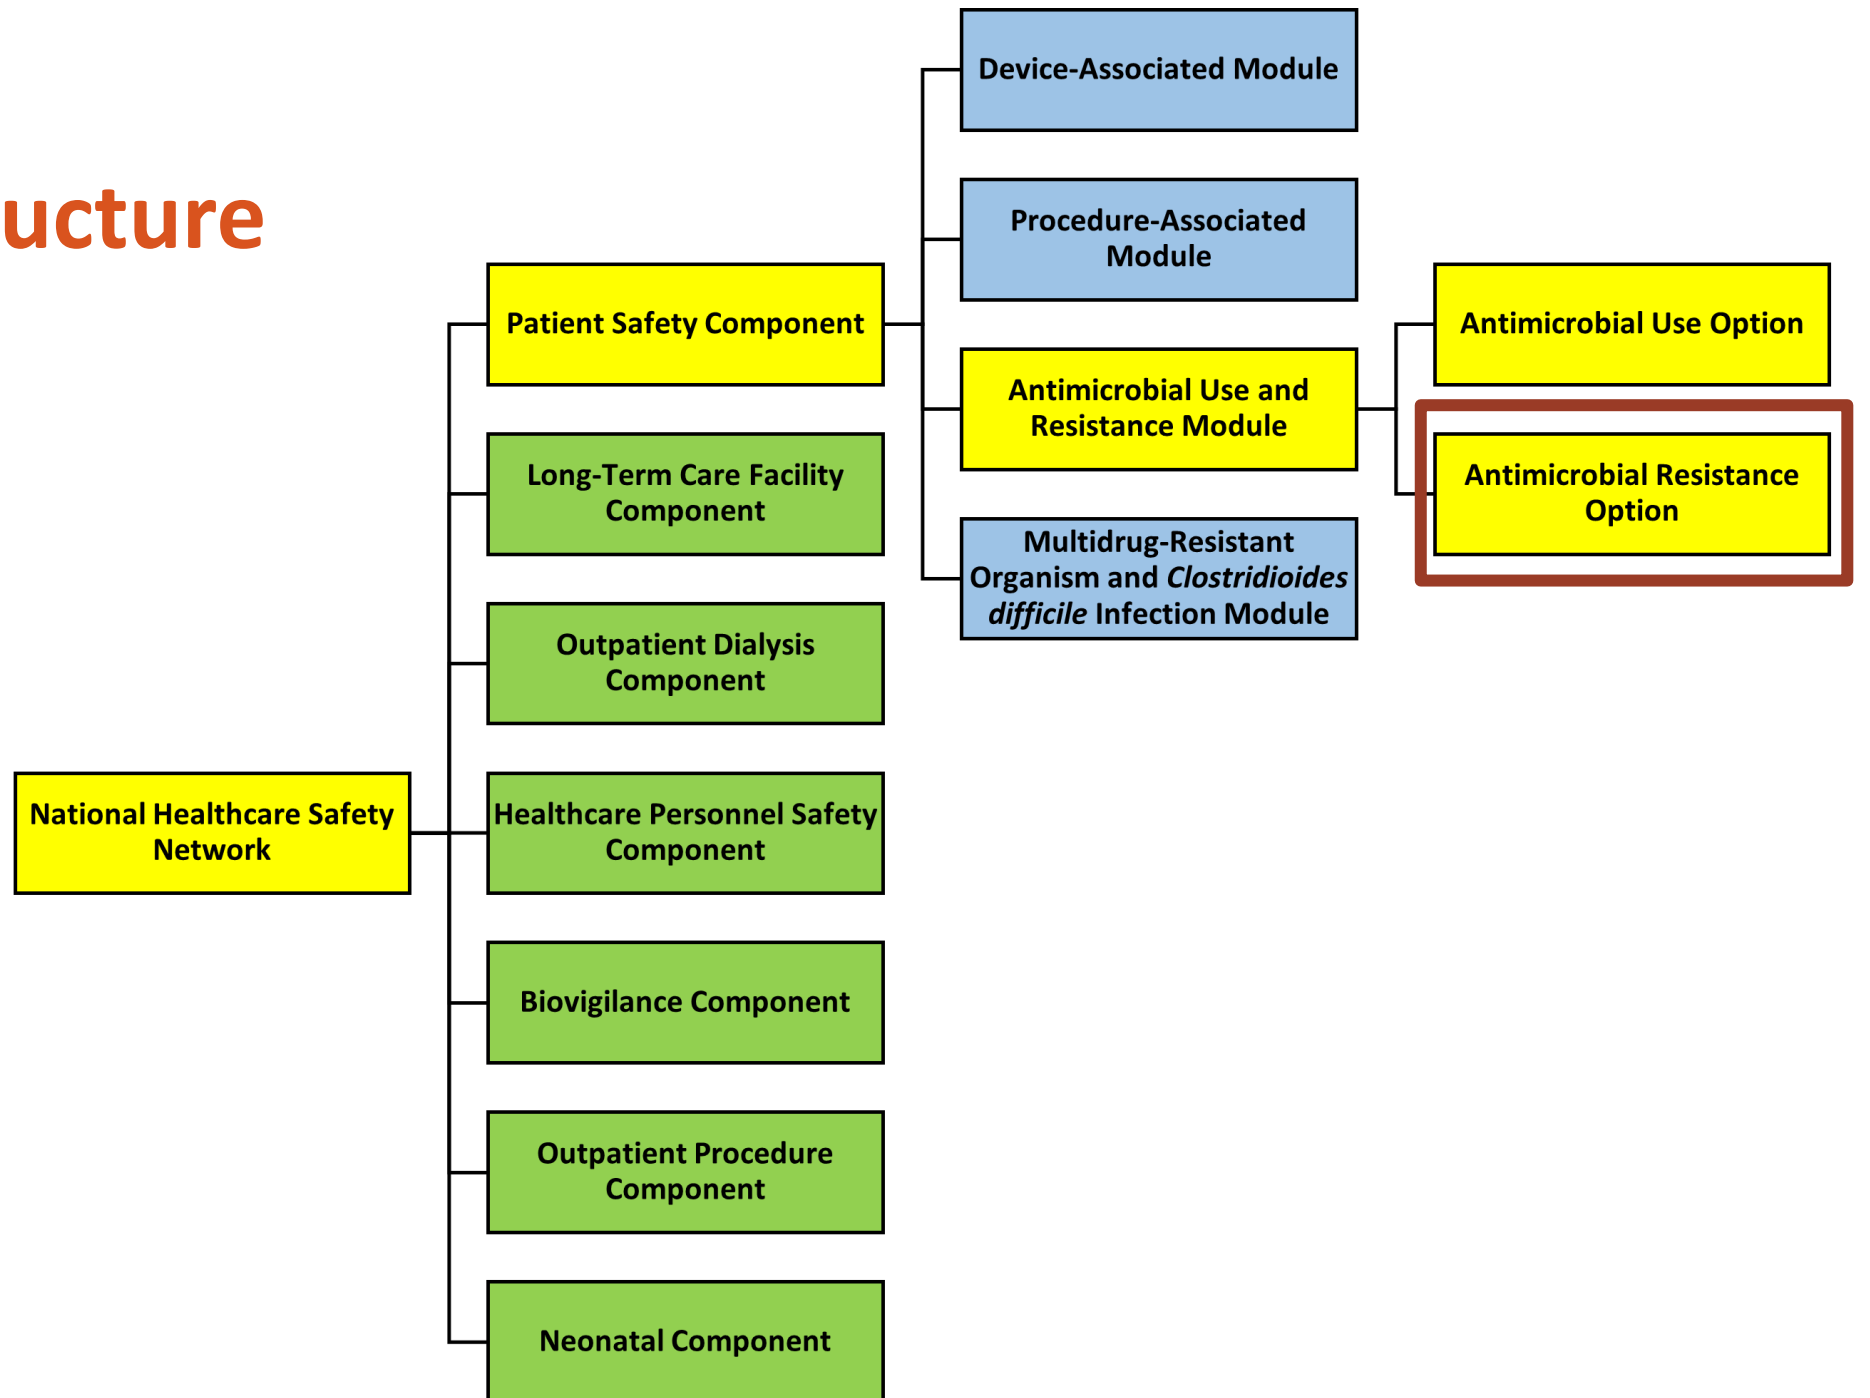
ucture

National Healthcare Safety Network

Patient Safety Component

Long-Term Care Facility Component

Outpatient Dialysis Component

Healthcare Personnel Safety Component

Biovigilance Component

Outpatient Procedure Component

Neonatal Component

Device-Associated Module

Procedure-Associated Module

Antimicrobial Use and Resistance Module

Multidrug-Resistant Organism and *Clostridioides difficile* Infection Module

Antimicrobial Use Option

Antimicrobial Resistance Option